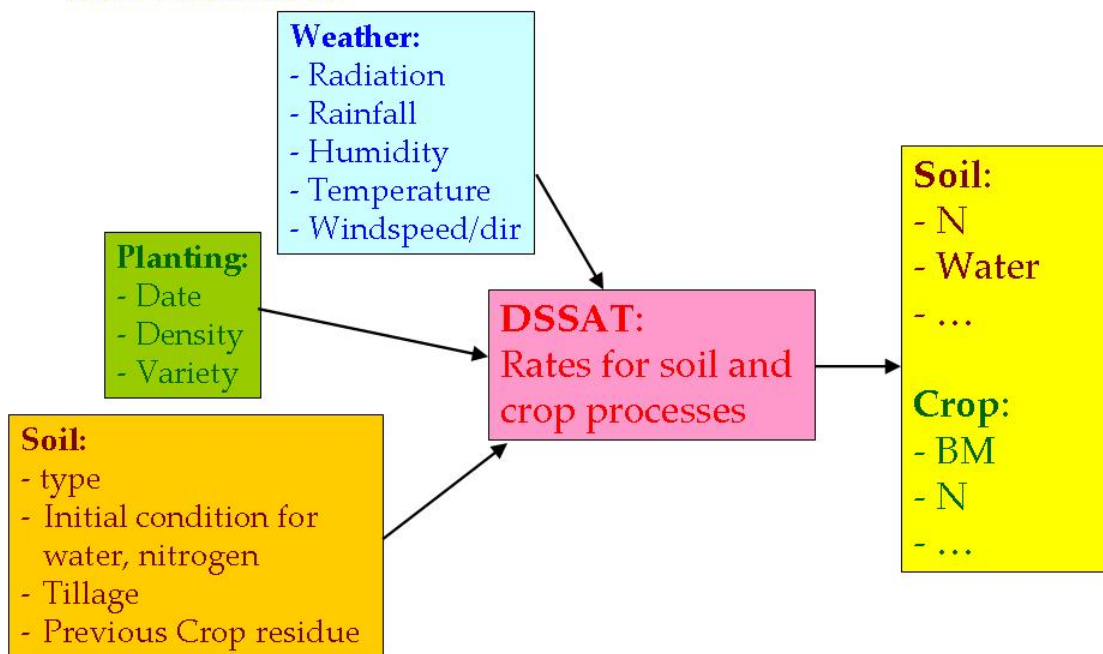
Weather:
- Radiation
- Rainfall
- Humidity
- Temperature
- Windspeed/dir

Planting:
- Date
- Density
- Variety

Soil:
- type
- Initial condition for water, nitrogen
- Tillage
- Previous Crop residue

DSSAT:
Rates for soil and crop processes

Soil:
- N
- Water
- …

Crop:
- BM
- N
- …